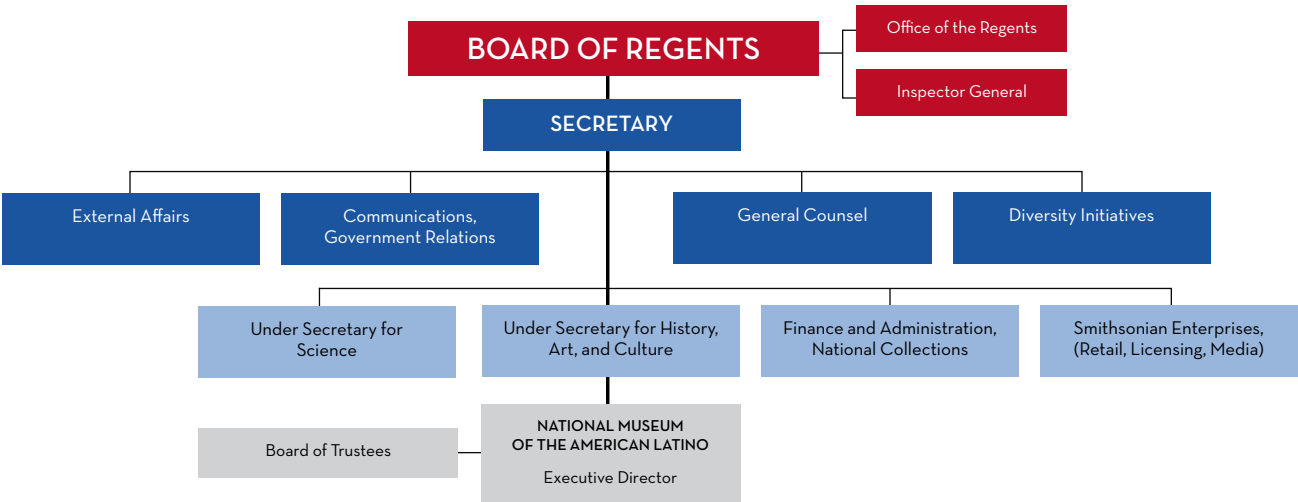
BOARD OF REGENTS

Office of the Regents

Inspector General

SECRETARY

External Affairs

Communications, Government Relations

General Counsel

Diversity Initiatives

Under Secretary for Science

Under Secretary for History, Art, and Culture

Finance and Administration, National Collections

Smithsonian Enterprises, (Retail, Licensing, Media)

Board of Trustees

NATIONAL MUSEUM OF THE AMERICAN LATINO

Executive Director